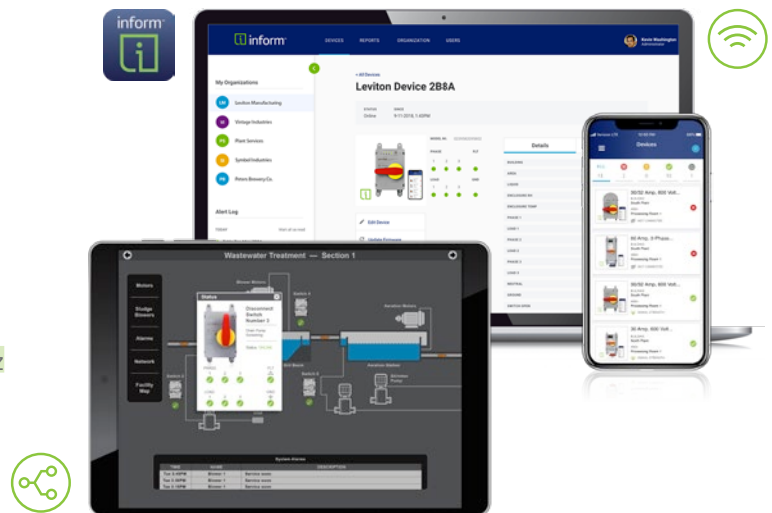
inform

inform DEVICES REPORTS ORGANIZATION USERS Kevin Washington Administrator

My Organizations
Leviton Manufacturing
Vintage Industries
Plant Services
Symbel Industries
Peters Brewery Co.

Alert Log

< All Devices
Leviton Device 2B8A
STATUS Online

Details

Edit Device

Wastewater Treatment — Section 1

Motors
Sludge Blowers
Alarms
Network
Facility Map

Status
Disconnect Switch Number 3

Blower Motors
Aeration Motors

System Alarms

Devices

30/32 Amp, 600 Volt...
South Plant
Processing Room 1

60 Amp, 3-Phase...
South Plant
Processing Room 1

30/32 Amp, 600 Volt...
South Plant
Processing Room 1

30 Amp, 600 Volt...
South Plant
Processing Room 1